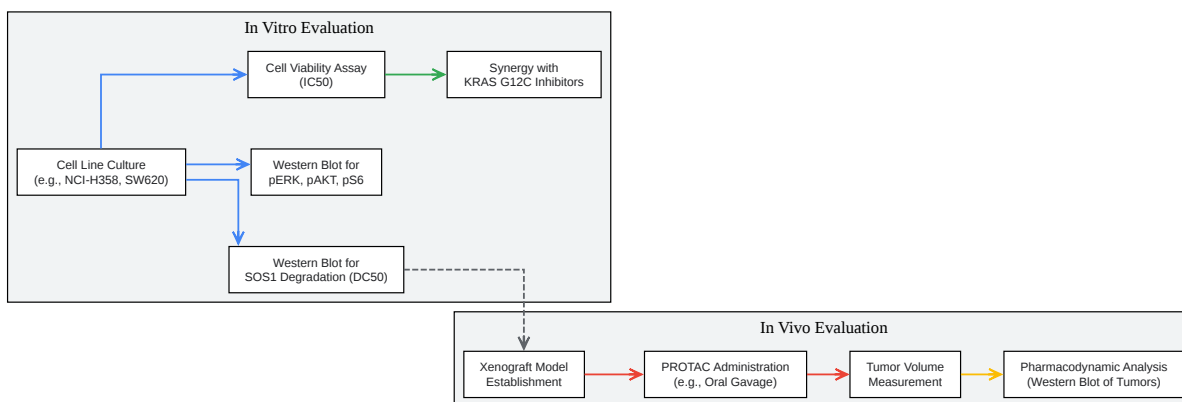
In Vitro Evaluation

Cell Viability Assay
(IC50)

Synergy with
KRAS G12C Inhibitors

Cell Line Culture
(e.g., NCI-H358, SW620)

Western Blot for
pERK, pAKT, pS6

Western Blot for
SOS1 Degradation (DC50)

In Vivo Evaluation

Xenograft Model
Establishment

PROTAC Administration
(e.g., Oral Gavage)

Tumor Volume
Measurement

Pharmacodynamic Analysis
(Western Blot of Tumors)